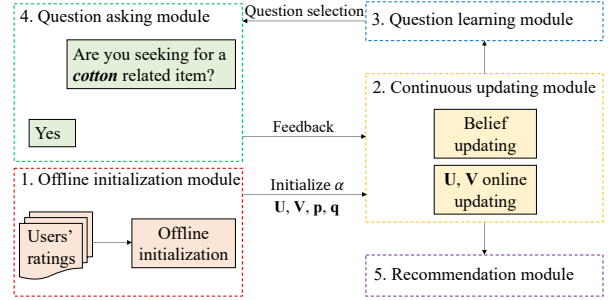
4. Question asking module

Question selection

3. Question learning module

Are you seeking for a ***cotton*** related item?

2. Continuous updating module

Yes

Feedback

Belief updating

1. Offline initialization module

Initialize $\alpha$

$\mathbf{U}$, $\mathbf{V}$, $\mathbf{p}$, $\mathbf{q}$

$\mathbf{U}$, $\mathbf{V}$ online updating

Users' ratings

Offline initialization

5. Recommendation module